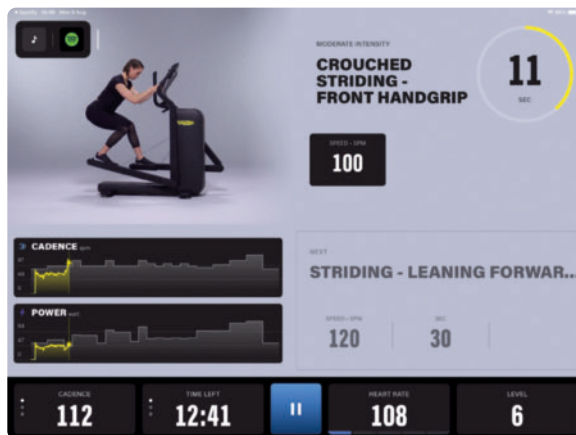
MODERATE INTENSITY

CROUCHED STRIDING - FRONT HANDGRIP

11
SEC

SPEED - SPM
100

CADENCE spm

POWER watt

NEXT
STRIDING - LEANING FORWAR...

SPEED - SPM
120

SEC
30

CADENCE
112

TIME LEFT
12:41

HEART RATE
108

LEVEL
6